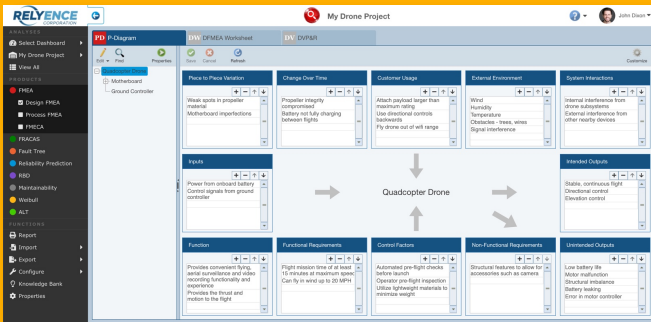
RELYENCE CORPORATION

My Drone Project

John Dixon

ANALYSES
Select Dashboard
My Drone Project
View All

PRODUCTS
FMEA
Design FMEA
Process FMEA
FMECA
FRACAS
Fault Tree
Reliability Prediction
RBD
Maintainability
Weibull
ALT

FUNCTIONS
Report
Import
Export
Configure
Knowledge Bank
Properties

PD P-Diagram
DF DFMEA Worksheet
DV DVP&R

Edit Find Properties
Save Cancel Refresh
Customize

Quadcopter Drone
Motherboard
Ground Controller

Piece to Piece Variation
Weak spots in propeller material
Motherboard imperfections

Change Over Time
Propeller integrity compromised
Battery not fully charging between flights

Customer Usage
Attach payload larger than maximum rating
Use directional controls backwards
Fly drone out of wifi range

External Environment
Wind
Humidity
Temperature
Obstacles - trees, wires
Signal interference

System Interactions
Internal interference from drone subsystems
External interference from other nearby devices

Inputs
Power from onboard battery
Control signals from ground controller

Quadcopter Drone

Intended Outputs
Stable, continuous flight
Directional control
Elevation control

Function
Provides convenient flying, aerial surveillance and video recording functionality and experience
Provides the thrust and motion to the flight

Functional Requirements
Flight mission time of at least 15 minutes at maximum speed
Can fly in wind up to 20 MPH

Control Factors
Automated pre-flight checks before launch
Operator pre-flight inspection
Utilize lightweight materials to minimize weight

Non-Functional Requirements
Structural features to allow for accessories such as camera

Unintended Outputs
Low battery life
Motor malfunction
Structural imbalance
Battery leaking
Error in motor controller